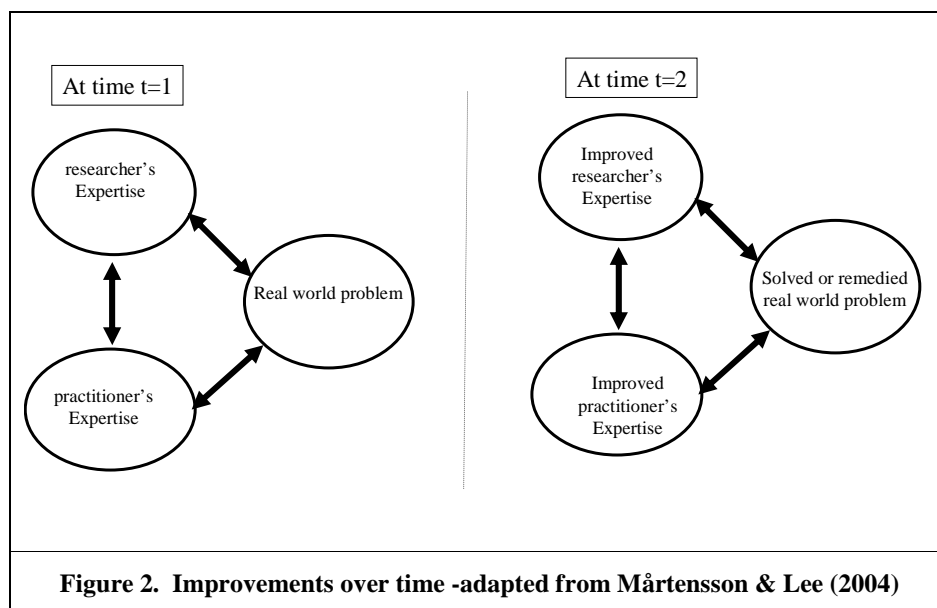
At time t=1

researcher's Expertise

Real world problem

practitioner's Expertise

At time t=2

Improved researcher's Expertise

Solved or remedied real world problem

Improved practitioner's Expertise

Figure 2. Improvements over time -adapted from Mårtensson & Lee (2004)